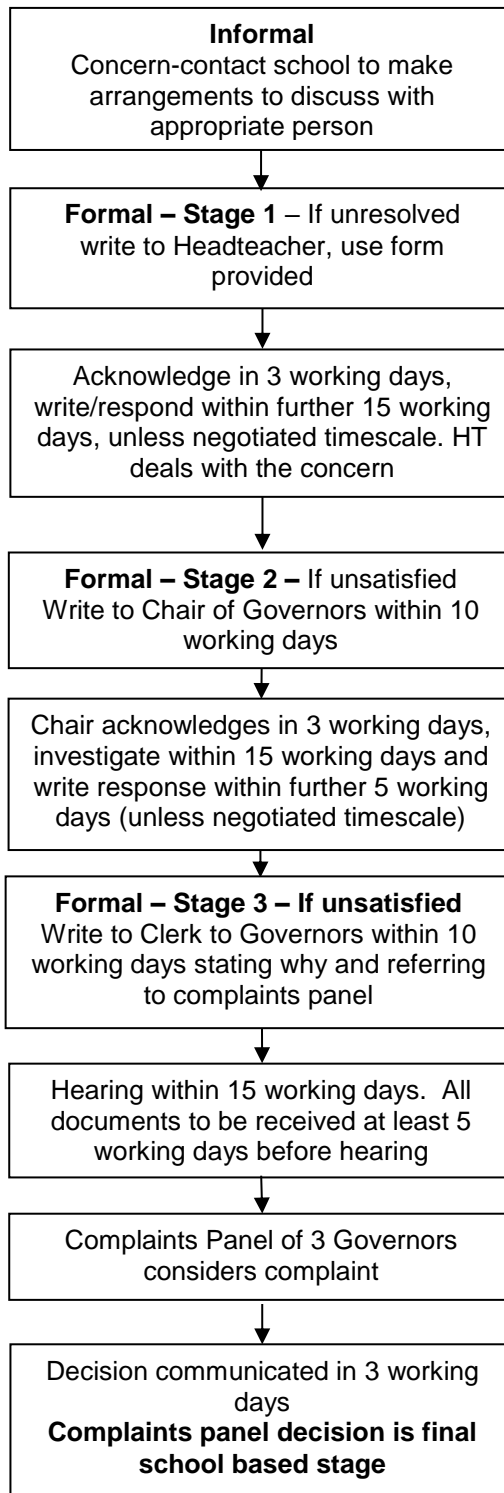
**Informal**
Concern-contact school to make arrangements to discuss with appropriate person

**Formal – Stage 1** – If unresolved write to Headteacher, use form provided

Acknowledge in 3 working days, write/respond within further 15 working days, unless negotiated timescale. HT deals with the concern

**Formal – Stage 2 –** If unsatisfied Write to Chair of Governors within 10 working days

Chair acknowledges in 3 working days, investigate within 15 working days and write response within further 5 working days (unless negotiated timescale)

**Formal – Stage 3 – If unsatisfied**
Write to Clerk to Governors within 10 working days stating why and referring to complaints panel

Hearing within 15 working days. All documents to be received at least 5 working days before hearing

Complaints Panel of 3 Governors considers complaint

Decision communicated in 3 working days
**Complaints panel decision is final school based stage**